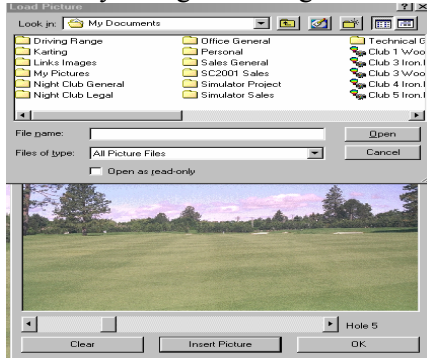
Load Picture

Look in: My Documents

Driving Range
Karting
Links Images
My Pictures
Night Club General
Night Club Legal

Office General
Personal
Sales General
SC2001 Sales
Simulator Project
Simulator Sales

Technical G
Club 1 Woo
Club 3 Iron.
Club 3 Woo
Club 4 Iron.
Club 5 Iron.

File name:
Open
Files of type: All Picture Files
Cancel
Open as read-only

Hole 5

Clear
Insert Picture
OK